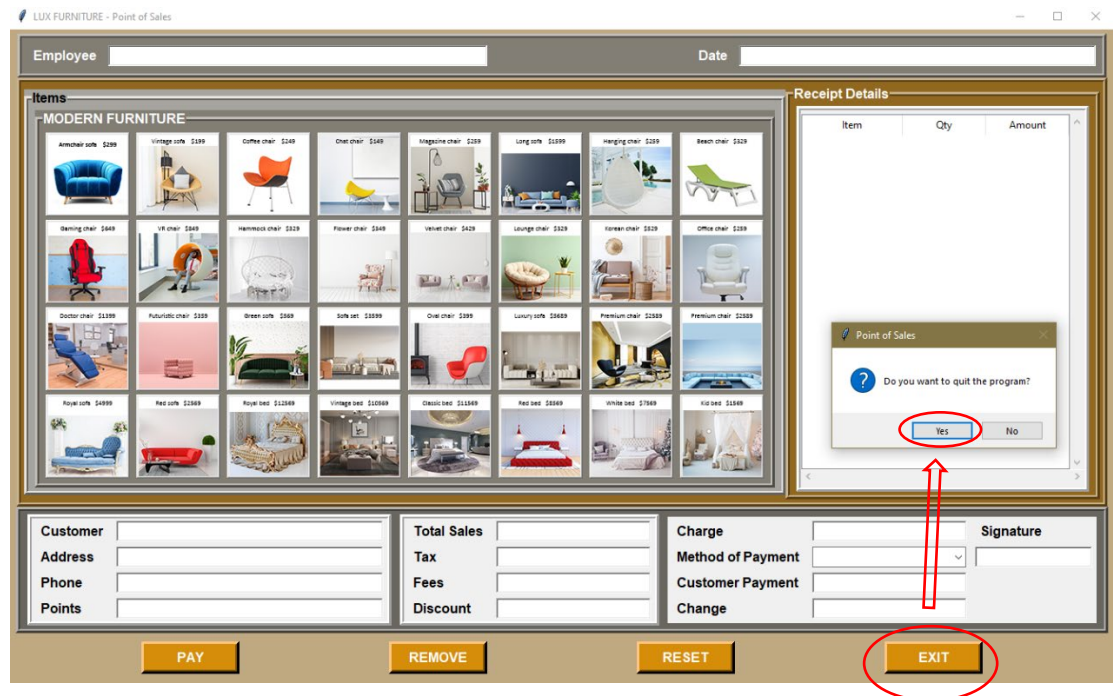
LUX FURNITURE - Point of Sales

Employee
Date

Items
MODERN FURNITURE

Armchair sofa $299
Vintage sofa $199
Coffee chair $249
Chat chair $149
Magazine chair $289
Long sofa $1599
Hanging chair $259
Beach chair $329

Gaming chair $849
VR chair $849
Hammock chair $329
Flower chair $349
Velvet chair $429
Lounge chair $329
Korean chair $329
Office chair $289

Doctor chair $1399
Futuristic chair $399
Green sofa $869
Sofa set $3599
Oval chair $399
Luxury sofa $3689
Premium chair $2589
Premium chair $2589

Royal sofa $4999
Red sofa $2569
Royal bed $12569
Vintage bed $10569
Classic bed $11569
Red bed $8569
White bed $7569
Kid bed $1569

Receipt Details

| Item | Qty | Amount |
|---|---|---|

Point of Sales
Do you want to quit the program?
Yes
No

Customer
Address
Phone
Points

Total Sales
Tax
Fees
Discount

Charge
Method of Payment
Customer Payment
Change

Signature

PAY
REMOVE
RESET
EXIT